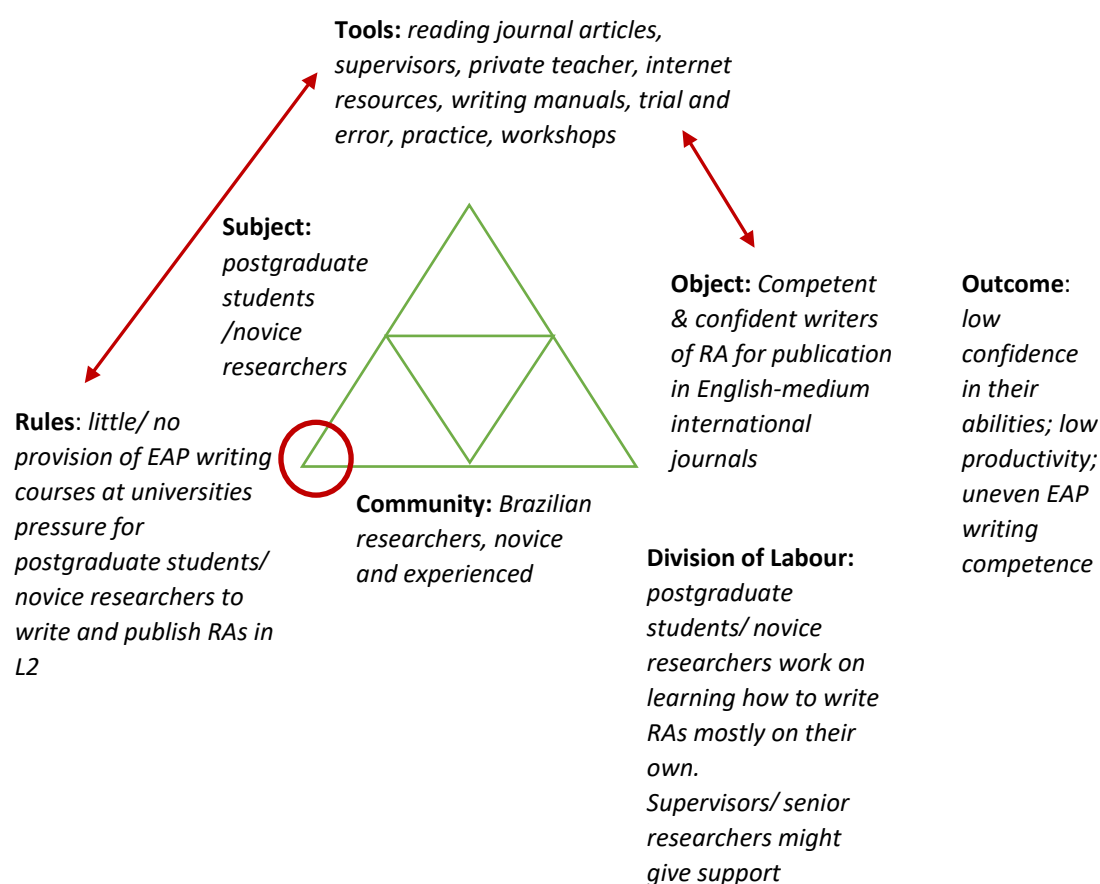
**Tools:** *reading journal articles, supervisors, private teacher, internet resources, writing manuals, trial and error, practice, workshops*

**Subject:** *postgraduate students /novice researchers*

**Object:** *Competent & confident writers of RA for publication in English-medium international journals*

**Outcome**: *low confidence in their abilities; low productivity; uneven EAP writing competence*

**Rules**: *little/ no provision of EAP writing courses at universities pressure for postgraduate students/ novice researchers to write and publish RAs in L2*

**Community:** *Brazilian researchers, novice and experienced*

**Division of Labour:** *postgraduate students/ novice researchers work on learning how to write RAs mostly on their own. Supervisors/ senior researchers might give support*